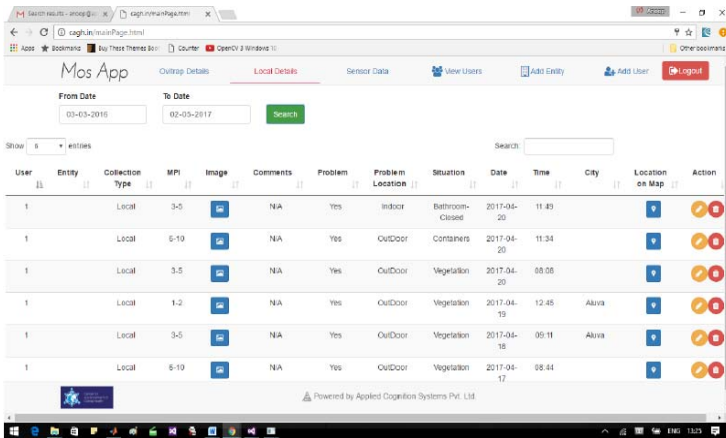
M Search results - anoop@ucc ×   cagh.in/mainPage.html ×

cagh.in/mainPage.html

Apps  Bookmarks  Buy These Themes Boo  Counter  OpenCV 3 Windows 10  Other bookmarks

Mos App   Ovitrap Details   Local Details   Sensor Data   View Users   Add Entity   Add User   Logout

From Date
03-03-2016

To Date
02-05-2017

Search

Show 5 entries

Search:

| User | Entity | Collection Type | MPI | Image | Comments | Problem | Problem Location | Situation | Date | Time | City | Location on Map | Action |
|---|---|---|---|---|---|---|---|---|---|---|---|---|---|
| 1 | | Local | 3-5 | | N/A | Yes | Indoor | Bathroom-Closed | 2017-04-20 | 11:49 | | | |
| 1 | | Local | 6-10 | | N/A | Yes | OutDoor | Containers | 2017-04-20 | 11:34 | | | |
| 1 | | Local | 3-5 | | N/A | Yes | OutDoor | Vegetation | 2017-04-20 | 08:08 | | | |
| 1 | | Local | 1-2 | | N/A | Yes | OutDoor | Vegetation | 2017-04-19 | 12:45 | Aluva | | |
| 1 | | Local | 3-5 | | N/A | Yes | OutDoor | Vegetation | 2017-04-18 | 09:11 | Aluva | | |
| 1 | | Local | 6-10 | | N/A | Yes | OutDoor | Vegetation | 2017-04-17 | 08:44 | | | |

Powered by Applied Cognition Systems Pvt. Ltd.

ENG 13:25